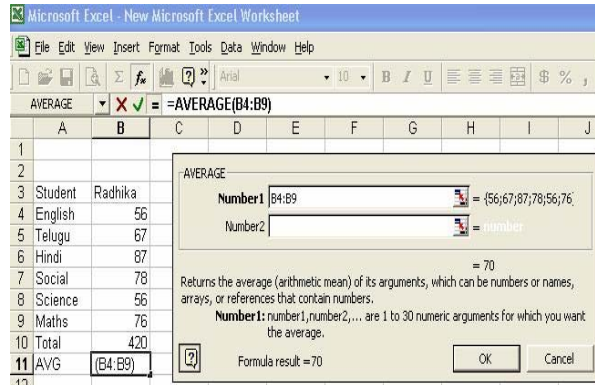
Microsoft Excel - New Microsoft Excel Worksheet

File Edit View Insert Format Tools Data Window Help

Arial 10 B I U $ %

AVERAGE = =AVERAGE(B4:B9)

| | A | B | C | D | E | F | G | H | I | J |
|---|---|---|---|---|---|---|---|---|---|---|
| 1 | | | | | | | | | | |
| 2 | | | | | | | | | | |
| 3 | Student | Radhika | | | | | | | | |
| 4 | English | 56 | | | | | | | | |
| 5 | Telugu | 67 | | | | | | | | |
| 6 | Hindi | 87 | | | | | | | | |
| 7 | Social | 78 | | | | | | | | |
| 8 | Science | 56 | | | | | | | | |
| 9 | Maths | 76 | | | | | | | | |
| 10 | Total | 420 | | | | | | | | |
| 11 | AVG | (B4:B9) | | | | | | | | |

AVERAGE

Number1 B4:B9 = {56;67;87;78;56;76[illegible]

Number2 = number

= 70

Returns the average (arithmetic mean) of its arguments, which can be numbers or names, arrays, or references that contain numbers.

Number1: number1,number2,... are 1 to 30 numeric arguments for which you want the average.

Formula result =70

OK Cancel